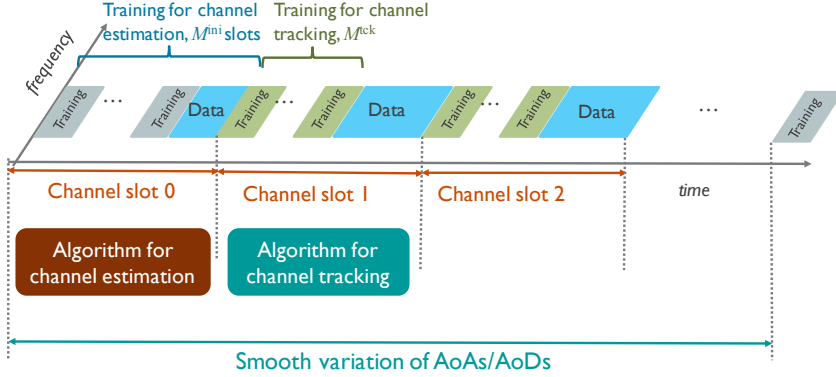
Training for channel estimation, $M^{\text{ini}}$ slots

Training for channel tracking, $M^{\text{tck}}$

frequency

Training

...

Training

Data

Training

...

Training

Data

Training

...

Training

Data

...

Training

Channel slot 0

Channel slot 1

Channel slot 2

time

Algorithm for channel estimation

Algorithm for channel tracking

Smooth variation of AoAs/AoDs